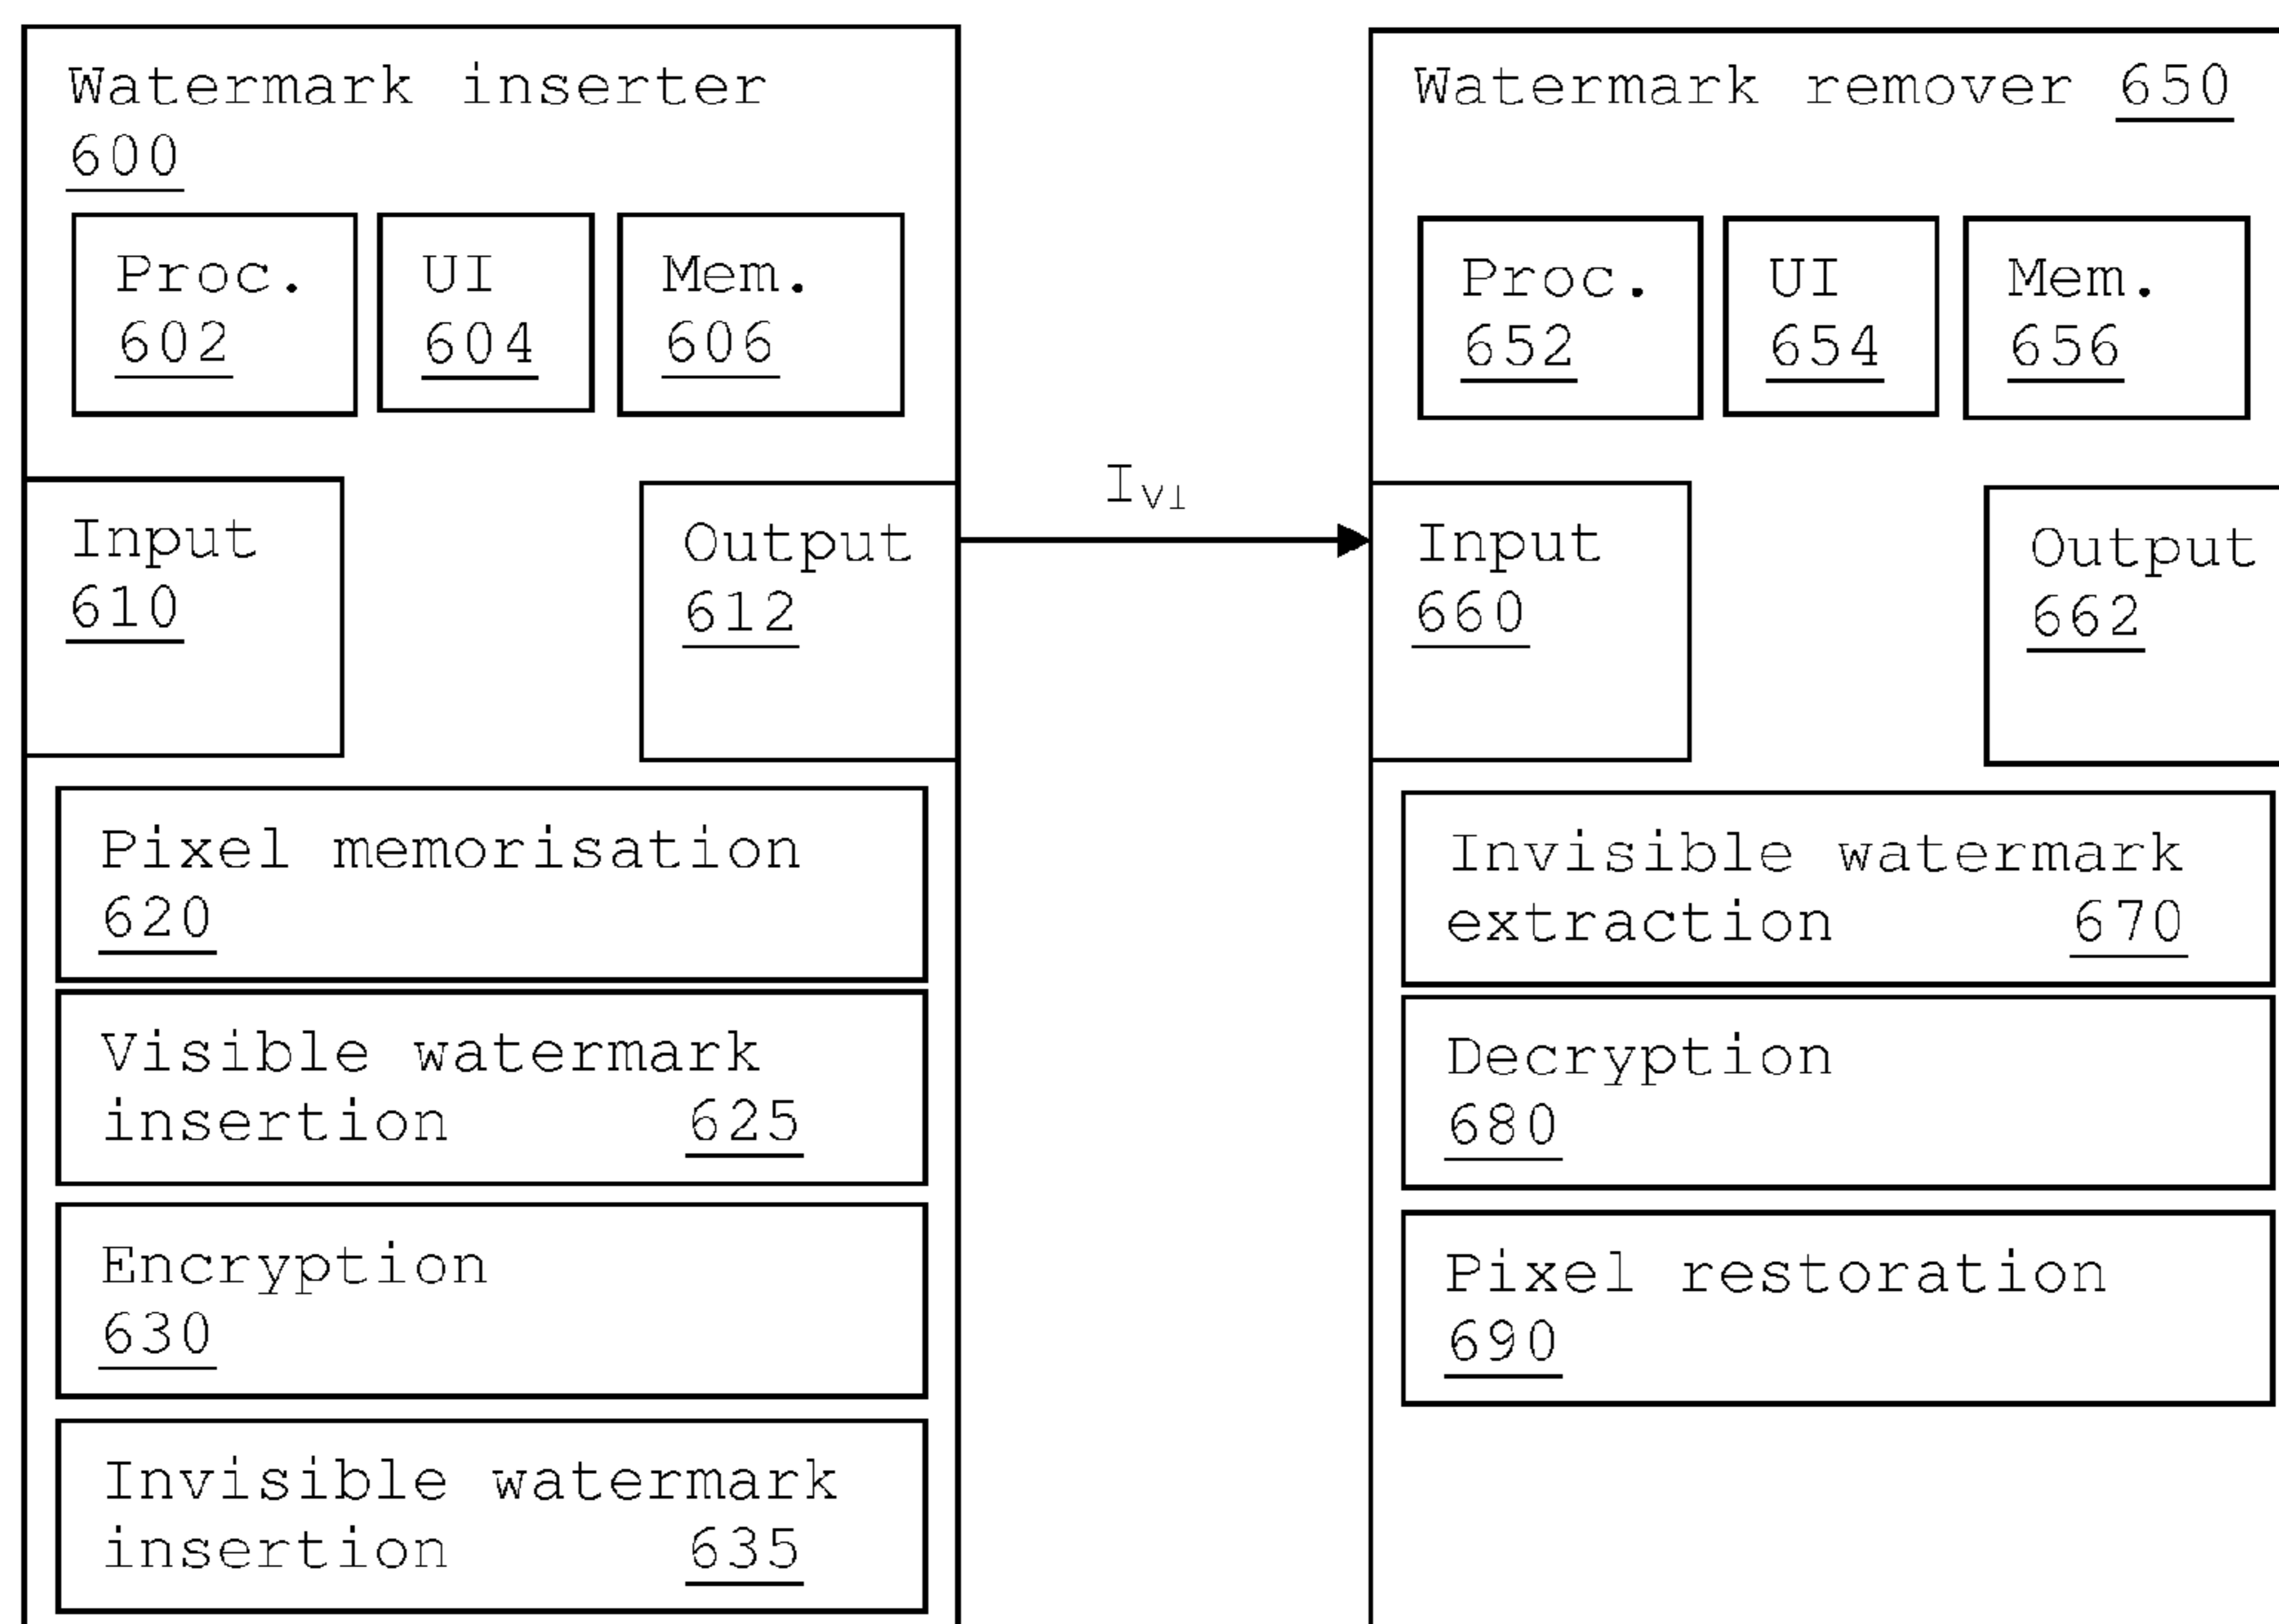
Watermark inserter 600

Proc. 602

UI 604

Mem. 606

Input 610

Output 612

Pixel memorisation 620

Visible watermark insertion 625

Encryption 630

Invisible watermark insertion 635

$I_{VI}$

Watermark remover 650

Proc. 652

UI 654

Mem. 656

Input 660

Output 662

Invisible watermark extraction 670

Decryption 680

Pixel restoration 690